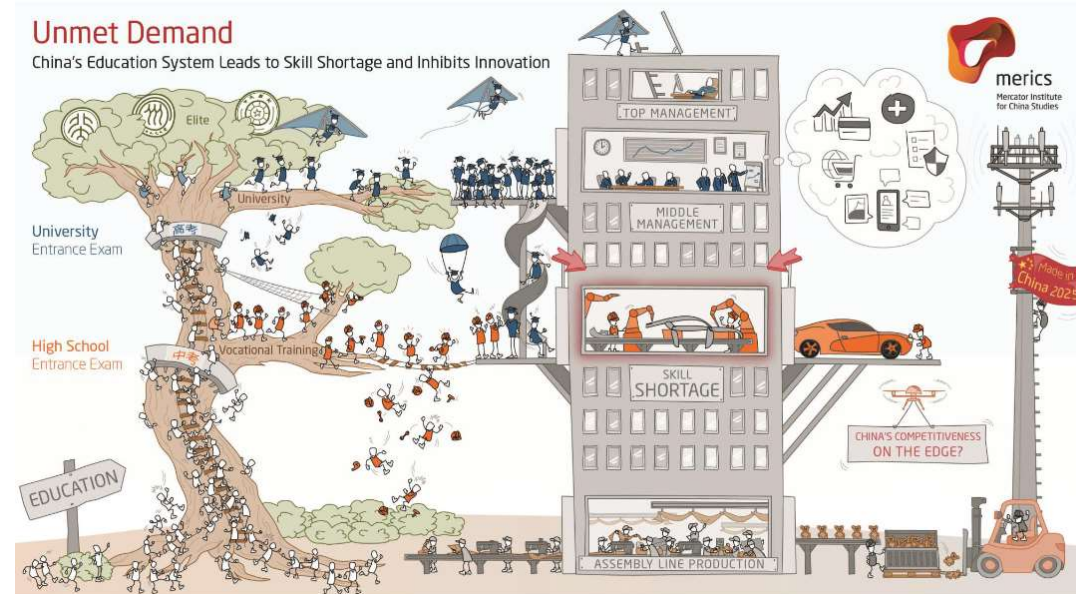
Unmet Demand
China's Education System Leads to Skill Shortage and Inhibits Innovation

merics
Mercator Institute for China Studies

Elite

University

University
Entrance Exam

高考

Vocational Training

High School
Entrance Exam

中考

EDUCATION

TOP MANAGEMENT

MIDDLE MANAGEMENT

SKILL SHORTAGE

ASSEMBLY LINE PRODUCTION

Made in China 2025

CHINA'S COMPETITIVENESS ON THE EDGE?